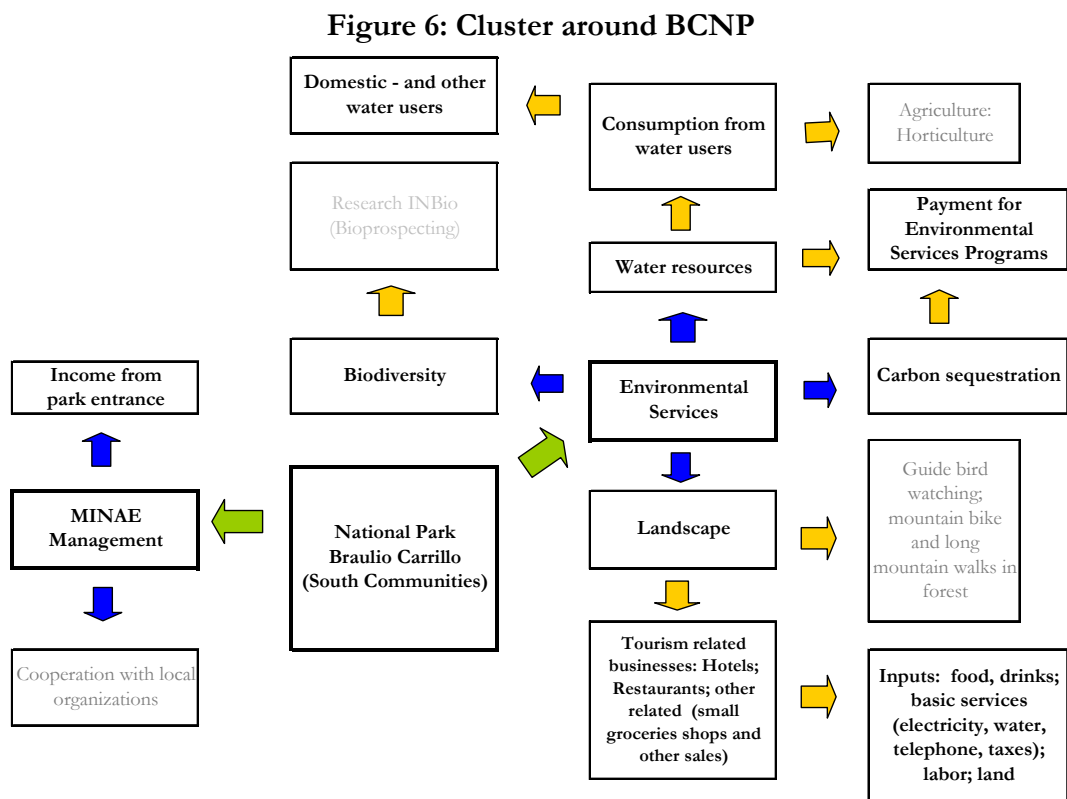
Figure 6: Cluster around BCNP

Domestic - and other water users

Consumption from water users

Agriculture: Horticulture

Research INBio (Bioprospecting)

Payment for Environmental Services Programs

Water resources

Income from park entrance

Biodiversity

Environmental Services

Carbon sequestration

MINAE Management

National Park Braulio Carrillo (South Communities)

Landscape

Guide bird watching; mountain bike and long mountain walks in forest

Cooperation with local organizations

Tourism related businesses: Hotels; Restaurants; other related (small groceries shops and other sales)

Inputs: food, drinks; basic services (electricity, water, telephone, taxes); labor; land